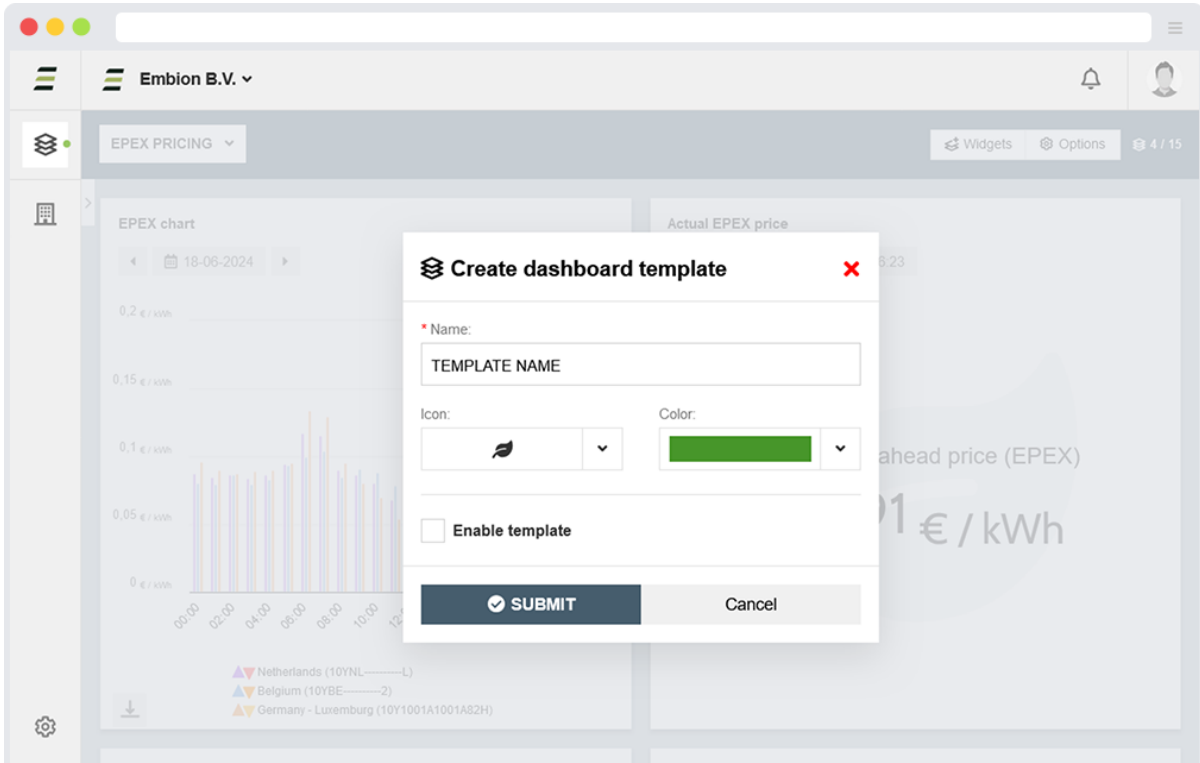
Embion B.V.

EPEX PRICING

Widgets

Options

4 / 15

EPEX chart

18-06-2024

0,2 € / kWh

0,15 € / kWh

0,1 € / kWh

0,05 € / kWh

0 € / kWh

00:00

02:00

04:00

06:00

08:00

10:00

12:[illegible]

Netherlands (10YNL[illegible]L)

Belgium (10YBE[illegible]2)

Germany - Luxemburg (10Y1001A1001A82H)

Actual EPEX price

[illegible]6:23

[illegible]ahead price (EPEX)

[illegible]1 € / kWh

Create dashboard template

* Name:

TEMPLATE NAME

Icon:

Color:

Enable template

SUBMIT

Cancel